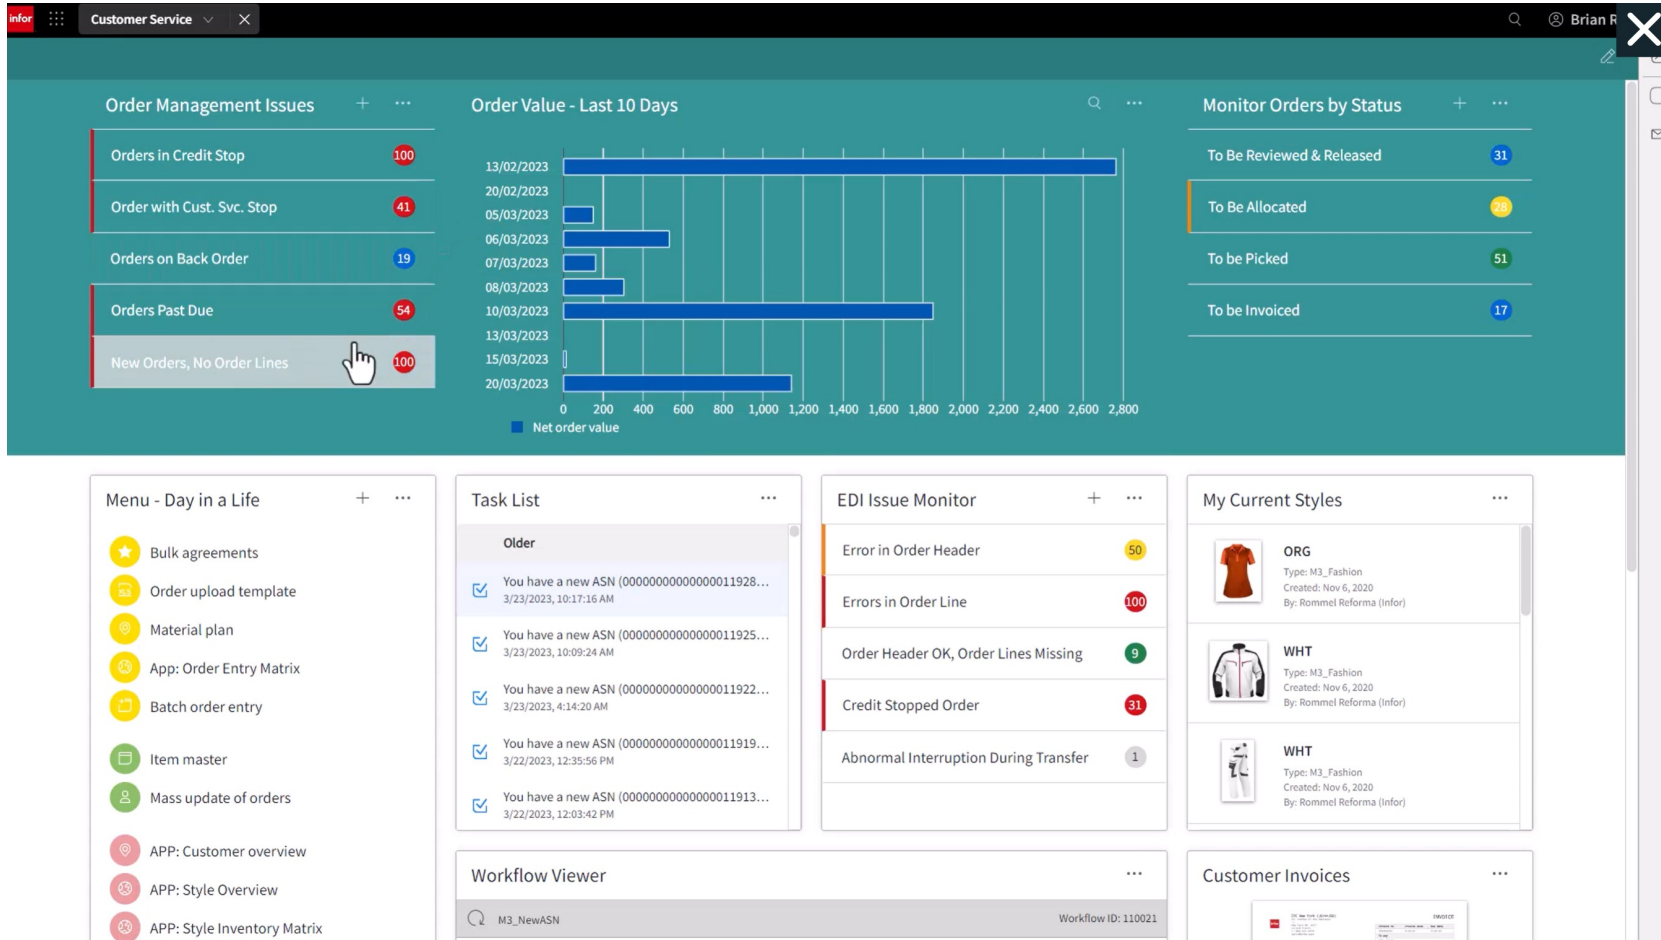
infor Customer Service Brian R

Order Management Issues + ···
Orders in Credit Stop 100
Order with Cust. Svc. Stop 41
Orders on Back Order 19
Orders Past Due 54
New Orders, No Order Lines 100

Order Value - Last 10 Days ···
13/02/2023
20/02/2023
05/03/2023
06/03/2023
07/03/2023
08/03/2023
10/03/2023
13/03/2023
15/03/2023
20/03/2023
0 200 400 600 800 1,000 1,200 1,400 1,600 1,800 2,000 2,200 2,400 2,600 2,800
Net order value

Monitor Orders by Status + ···
To Be Reviewed & Released 31
To Be Allocated 28
To be Picked 51
To be Invoiced 17

Menu - Day in a Life + ···
Bulk agreements
Order upload template
Material plan
App: Order Entry Matrix
Batch order entry
Item master
Mass update of orders
APP: Customer overview
APP: Style Overview
APP: Style Inventory Matrix

Task List ···
Older
You have a new ASN (00000000000000011928...
3/23/2023, 10:17:16 AM
You have a new ASN (00000000000000011925...
3/23/2023, 10:09:24 AM
You have a new ASN (00000000000000011922...
3/23/2023, 4:14:20 AM
You have a new ASN (00000000000000011919...
3/22/2023, 12:35:56 PM
You have a new ASN (00000000000000011913...
3/22/2023, 12:03:42 PM

EDI Issue Monitor + ···
Error in Order Header 50
Errors in Order Line 100
Order Header OK, Order Lines Missing 9
Credit Stopped Order 31
Abnormal Interruption During Transfer 1

My Current Styles ···
ORG
Type: M3_Fashion
Created: Nov 6, 2020
By: Rommel Reforma (Infor)
WHT
Type: M3_Fashion
Created: Nov 6, 2020
By: Rommel Reforma (Infor)
WHT
Type: M3_Fashion
Created: Nov 6, 2020
By: Rommel Reforma (Infor)

Workflow Viewer ···
M3_NewASN Workflow ID: 110021

Customer Invoices ···